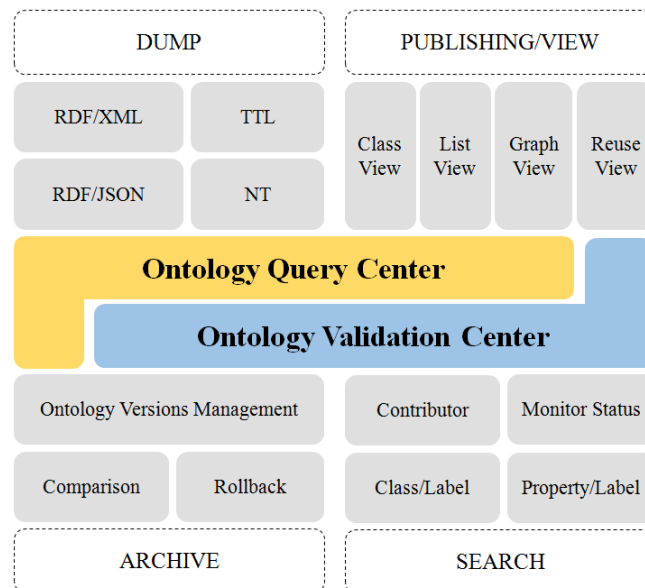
DUMP

PUBLISHING/VIEW

RDF/XML

TTL

RDF/JSON

NT

Class View

List View

Graph View

Reuse View

Ontology Query Center

Ontology Validation Center

Ontology Versions Management

Comparison

Rollback

Contributor

Monitor Status

Class/Label

Property/Label

ARCHIVE

SEARCH